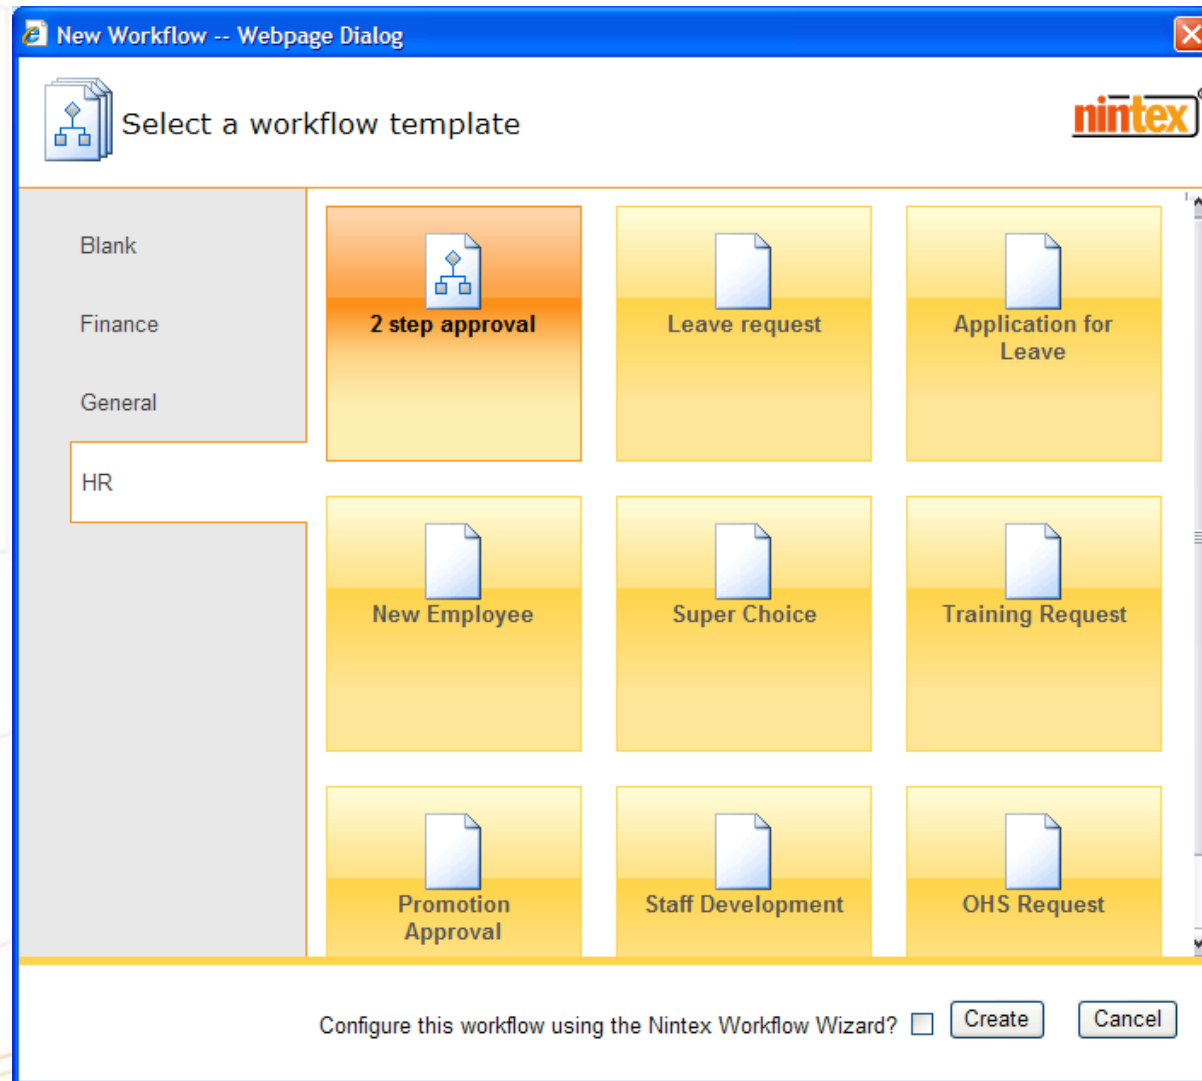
New Workflow -- Webpage Dialog

Select a workflow template

nintex

Blank

Finance

General

HR

2 step approval

Leave request

Application for Leave

New Employee

Super Choice

Training Request

Promotion Approval

Staff Development

OHS Request

Configure this workflow using the Nintex Workflow Wizard?

Create

Cancel